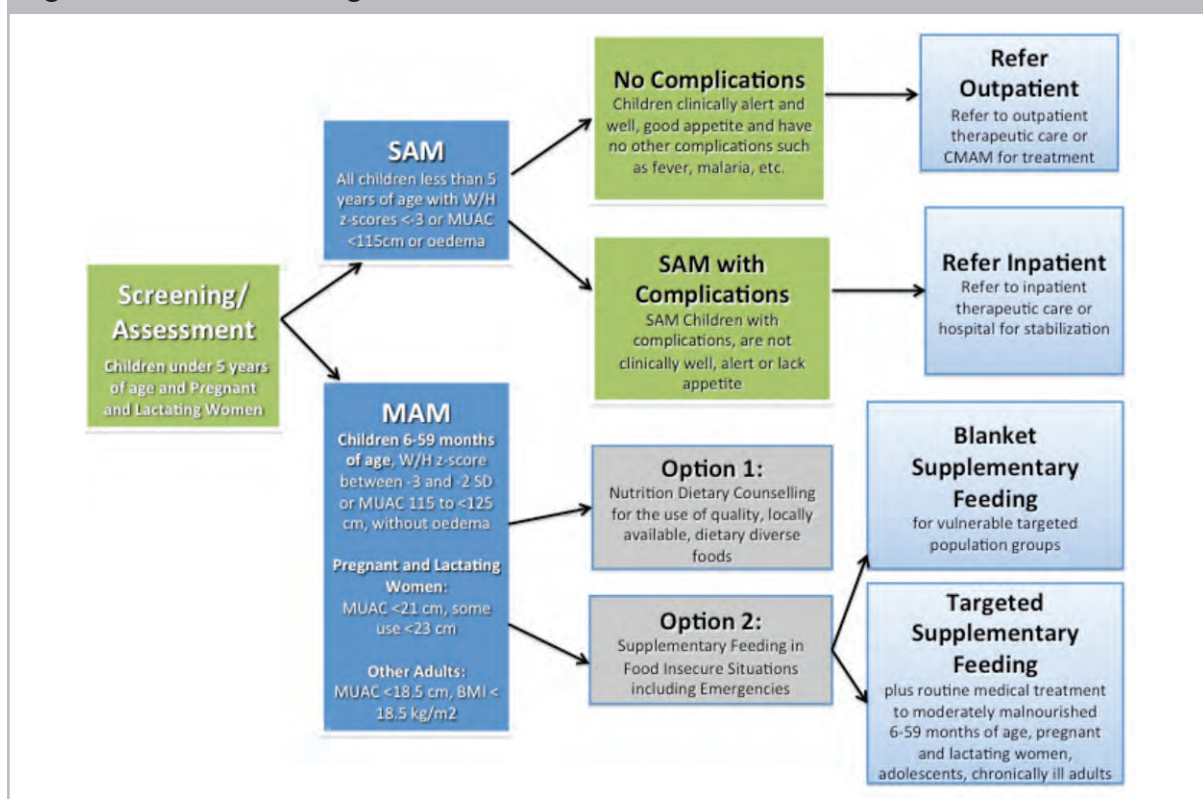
Screening/ Assessment

Children under 5 years of age and Pregnant and Lactating Women

SAM

All children less than 5 years of age with W/H z-scores <-3 or MUAC <115cm or oedema

MAM

Children 6-59 months of age, W/H z-score between -3 and -2 SD or MUAC 115 to <125 cm, without oedema

Pregnant and Lactating Women: MUAC <21 cm, some use <23 cm

Other Adults: MUAC <18.5 cm, BMI < 18.5 kg/m2

No Complications

Children clinically alert and well, good appetite and have no other complications such as fever, malaria, etc.

SAM with Complications

SAM Children with complications, are not clinically well, alert or lack appetite

Option 1:

Nutrition Dietary Counselling for the use of quality, locally available, dietary diverse foods

Option 2:

Supplementary Feeding in Food Insecure Situations including Emergencies

Refer Outpatient

Refer to outpatient therapeutic care or CMAM for treatment

Refer Inpatient

Refer to inpatient therapeutic care or hospital for stabilization

Blanket Supplementary Feeding

for vulnerable targeted population groups

Targeted Supplementary Feeding

plus routine medical treatment to moderately malnourished 6-59 months of age, pregnant and lactating women, adolescents, chronically ill adults